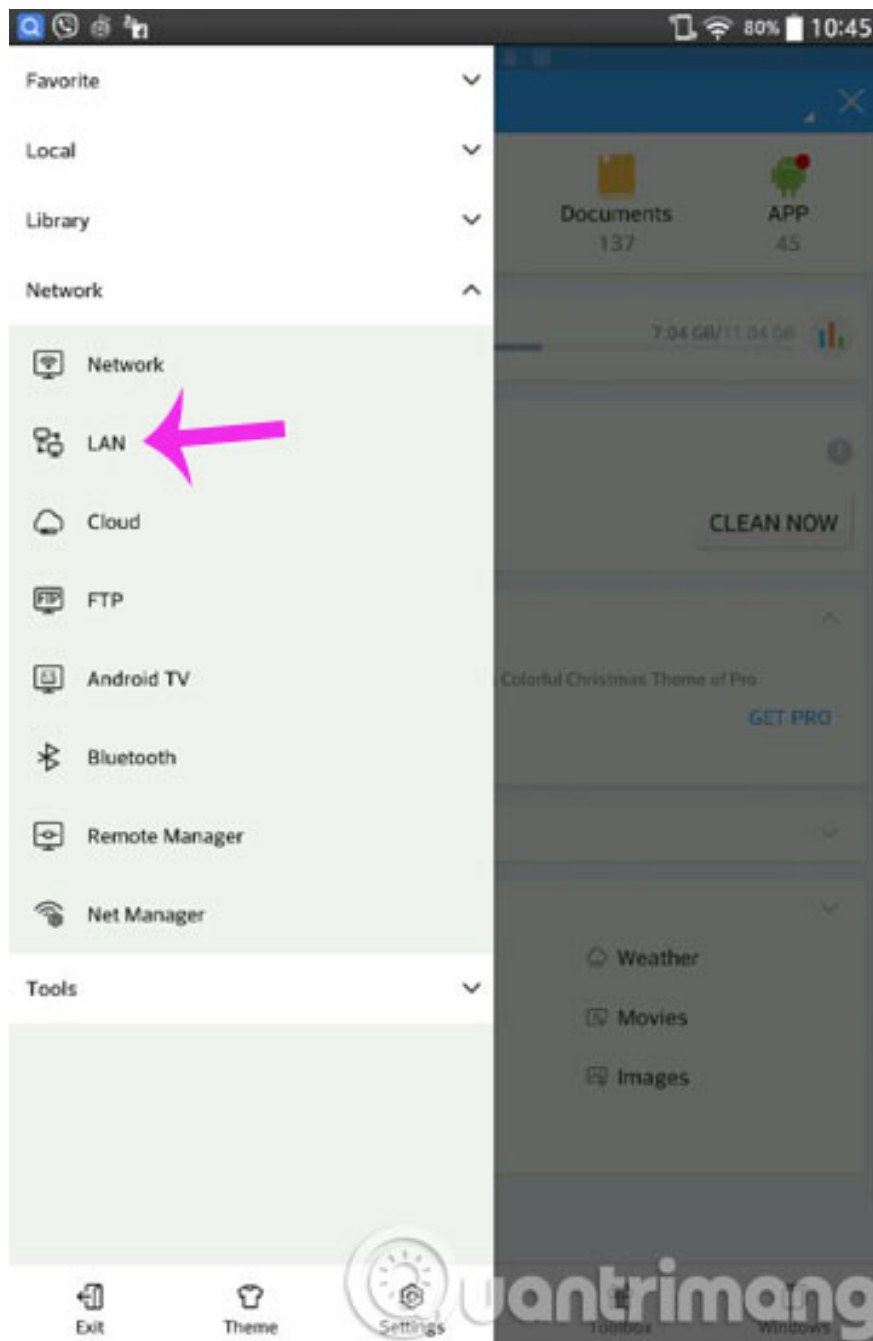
80% 10:45

Favorite

Local

Library

Network

Network

LAN

Cloud

FTP

Android TV

Bluetooth

Remote Manager

Net Manager

Tools

Documents
137

APP
45

7.04 GB/11.04 GB

CLEAN NOW

Colorful Christmas Theme of Pro

GET PRO

Weather

Movies

Images

Exit

Theme

Settings

Toolbox

Windows

uantrimang